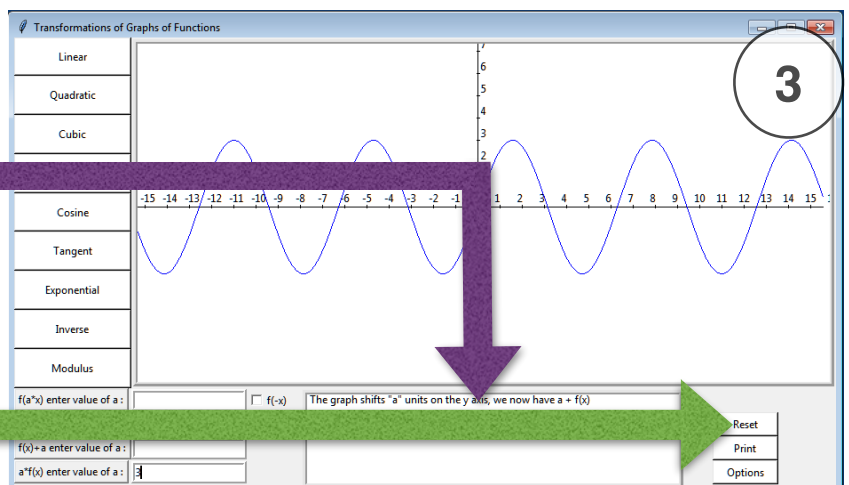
Transformations of Graphs of Functions

3

Linear
Quadratic
Cubic
Cosine
Tangent
Exponential
Inverse
Modulus

7
6
5
4
3
2

-15 -14 -13 -12 -11 -10 -9 -8 -7 -6 -5 -4 -3 -2 -1 1 2 3 4 5 6 7 8 9 10 11 12 13 14 15

f(a*x) enter value of a :
f(-x)
The graph shifts "a" units on the y axis, we now have a + f(x)
f(x)+a enter value of a :
a*f(x) enter value of a : 3

Reset
Print
Options